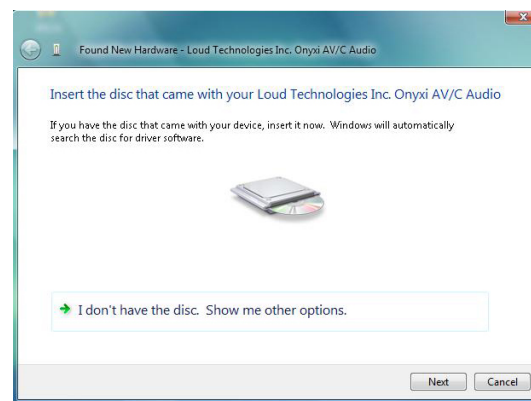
Found New Hardware - Loud Technologies Inc. Onyxi AV/C Audio

Insert the disc that came with your Loud Technologies Inc. Onyxi AV/C Audio

If you have the disc that came with your device, insert it now. Windows will automatically search the disc for driver software.

I don't have the disc. Show me other options.

Next

Cancel